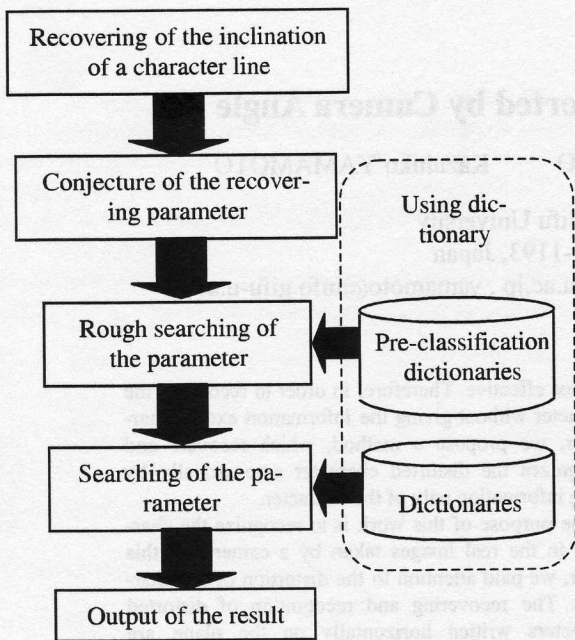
Recovering of the inclination of a character line

Conjecture of the recovering parameter

Using dictionary

Rough searching of the parameter

Pre-classification dictionaries

Searching of the parameter

Dictionaries

Output of the result